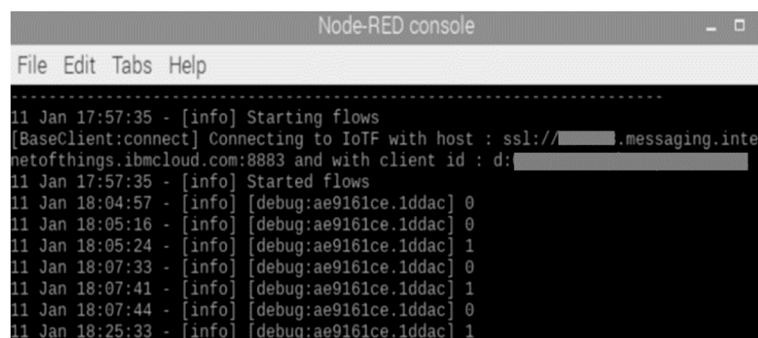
Node-RED console

File Edit Tabs Help

--------------------------------------------------------------------------------
11 Jan 17:57:35 - [info] Starting flows
[BaseClient:connect] Connecting to IoTF with host : ssl://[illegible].messaging.internetofthings.ibmcloud.com:8883 and with client id : d:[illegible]
11 Jan 17:57:35 - [info] Started flows
11 Jan 18:04:57 - [info] [debug:ae9161ce.1ddac] 0
11 Jan 18:05:16 - [info] [debug:ae9161ce.1ddac] 0
11 Jan 18:05:24 - [info] [debug:ae9161ce.1ddac] 1
11 Jan 18:07:33 - [info] [debug:ae9161ce.1ddac] 0
11 Jan 18:07:41 - [info] [debug:ae9161ce.1ddac] 1
11 Jan 18:07:44 - [info] [debug:ae9161ce.1ddac] 0
11 Jan 18:25:33 - [info] [debug:ae9161ce.1ddac] 1